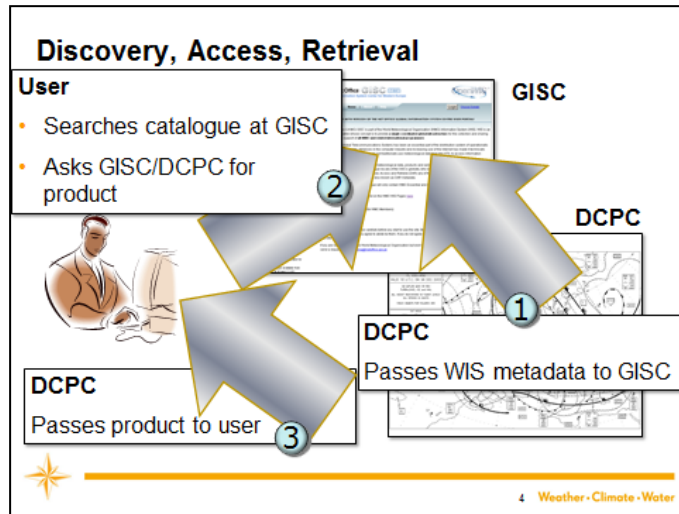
Discovery, Access, Retrieval

User

• Searches catalogue at GISC

• Asks GISC/DCPC for product

GISC

DCPC

2

1

DCPC

Passes WIS metadata to GISC

DCPC

Passes product to user

3

4 Weather • Climate • Water